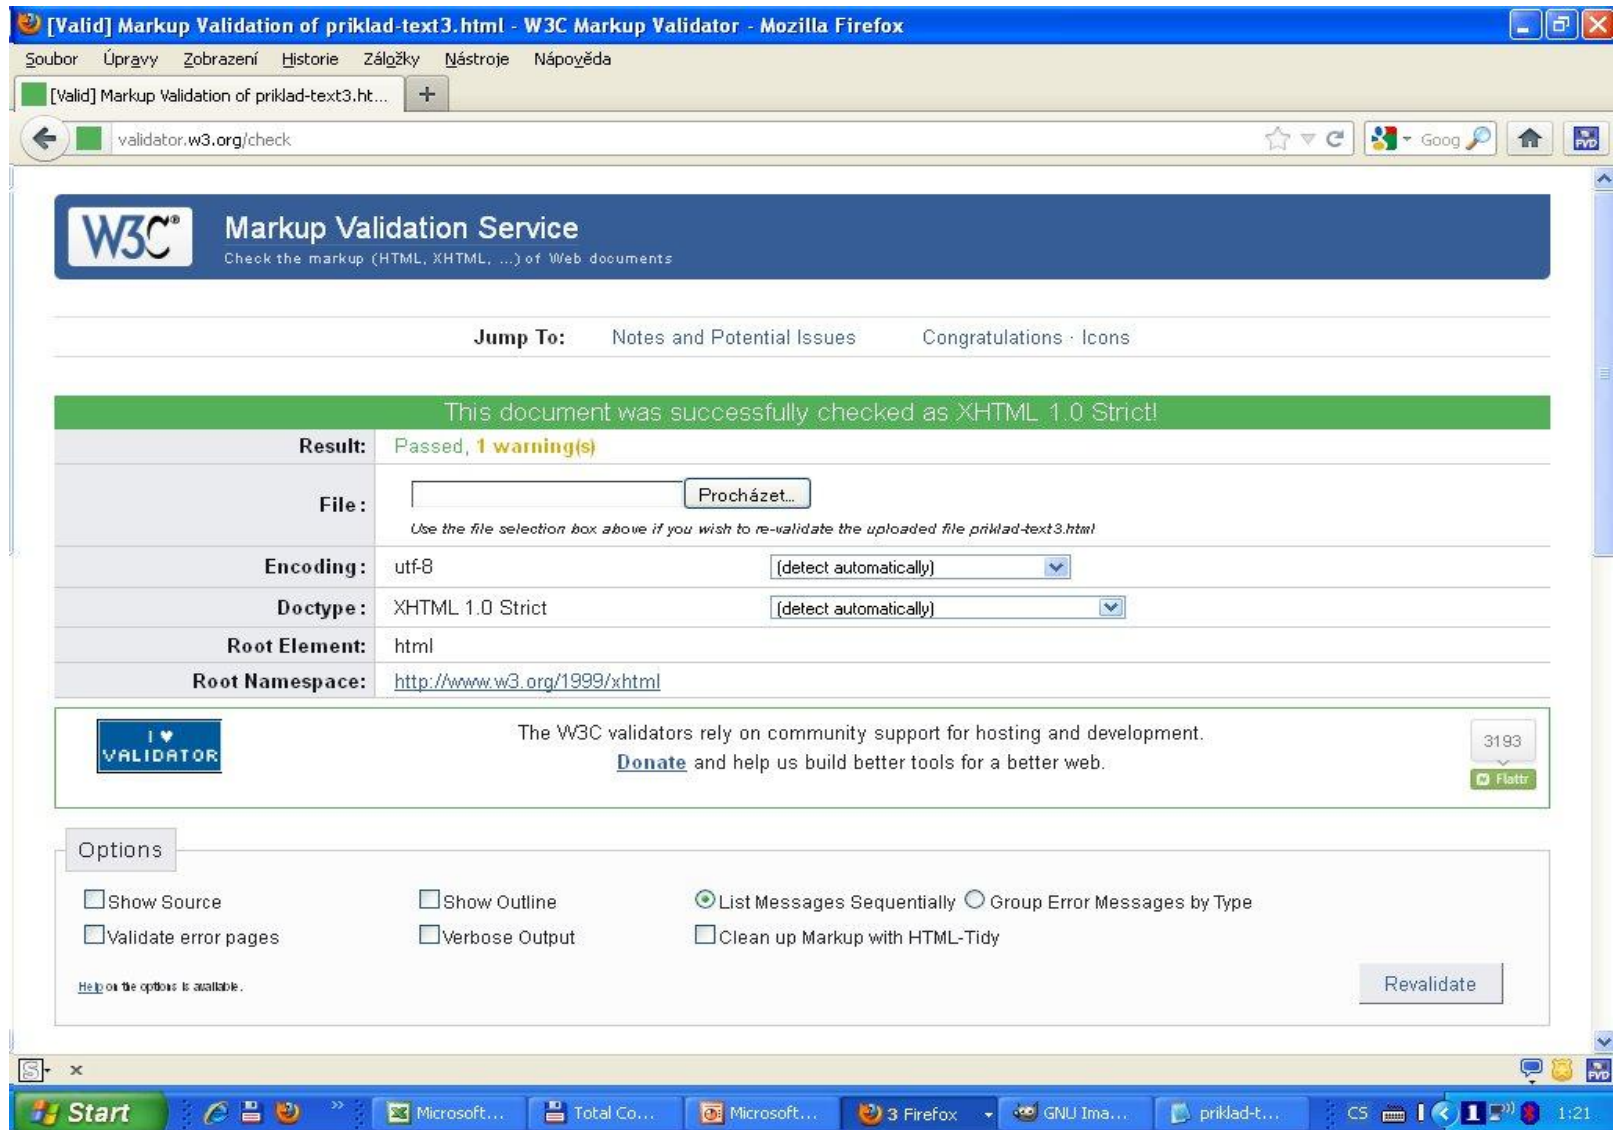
[Valid] Markup Validation of priklad-text3.html - W3C Markup Validator - Mozilla Firefox

Soubor Úpravy Zobrazení Historie Záložky Nástroje Nápověda

[Valid] Markup Validation of priklad-text3.ht...

validator.w3.org/check

Goog

W3C

Markup Validation Service

Check the markup (HTML, XHTML, ...) of Web documents

Jump To: Notes and Potential Issues Congratulations · Icons

This document was successfully checked as XHTML 1.0 Strict!

| | |
|---|---|
| Result: | Passed, 1 warning(s) |
| File: | Procházet... Use the file selection box above if you wish to re-validate the uploaded file priklad-text3.html |
| Encoding: | utf-8 (detect automatically) |
| Doctype: | XHTML 1.0 Strict (detect automatically) |
| Root Element: | html |
| Root Namespace: | http://www.w3.org/1999/xhtml |

I ♥ VALIDATOR

The W3C validators rely on community support for hosting and development. Donate and help us build better tools for a better web.

3193

Flattr

Options

Show Source Show Outline List Messages Sequentially Group Error Messages by Type

Validate error pages Verbose Output Clean up Markup with HTML-Tidy

Help on the options is available.

Revalidate

Start Microsoft... Total Co... Microsoft... 3 Firefox GNU Ima... priklad-t... CS 1:21